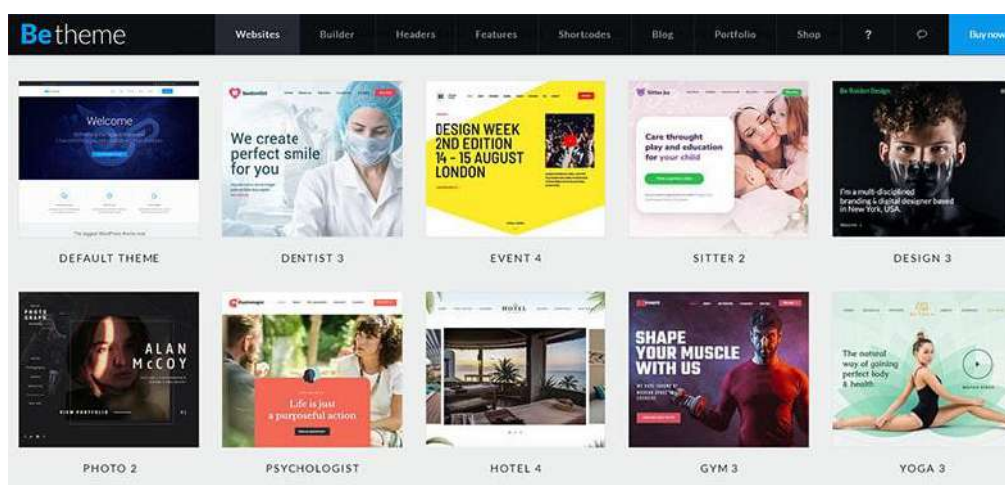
Betheme

Websites Builder Headers Features Shortcodes Blog Portfolio Shop ? Buy now

Welcome

DEFAULT THEME

We create perfect smile for you

DENTIST 3

DESIGN WEEK 2ND EDITION 14 – 15 AUGUST LONDON

EVENT 4

Care throught play and education for your child

SITTER 2

I'm a multi-disciplined branding & digital designer based in New York, USA.

DESIGN 3

ALAN McCOY

PHOTO 2

Life is just a purposeful action

PSYCHOLOGIST

HOTEL

HOTEL 4

SHAPE YOUR MUSCLE WITH US

GYM 3

The natural way of gaining perfect body & health

YOGA 3